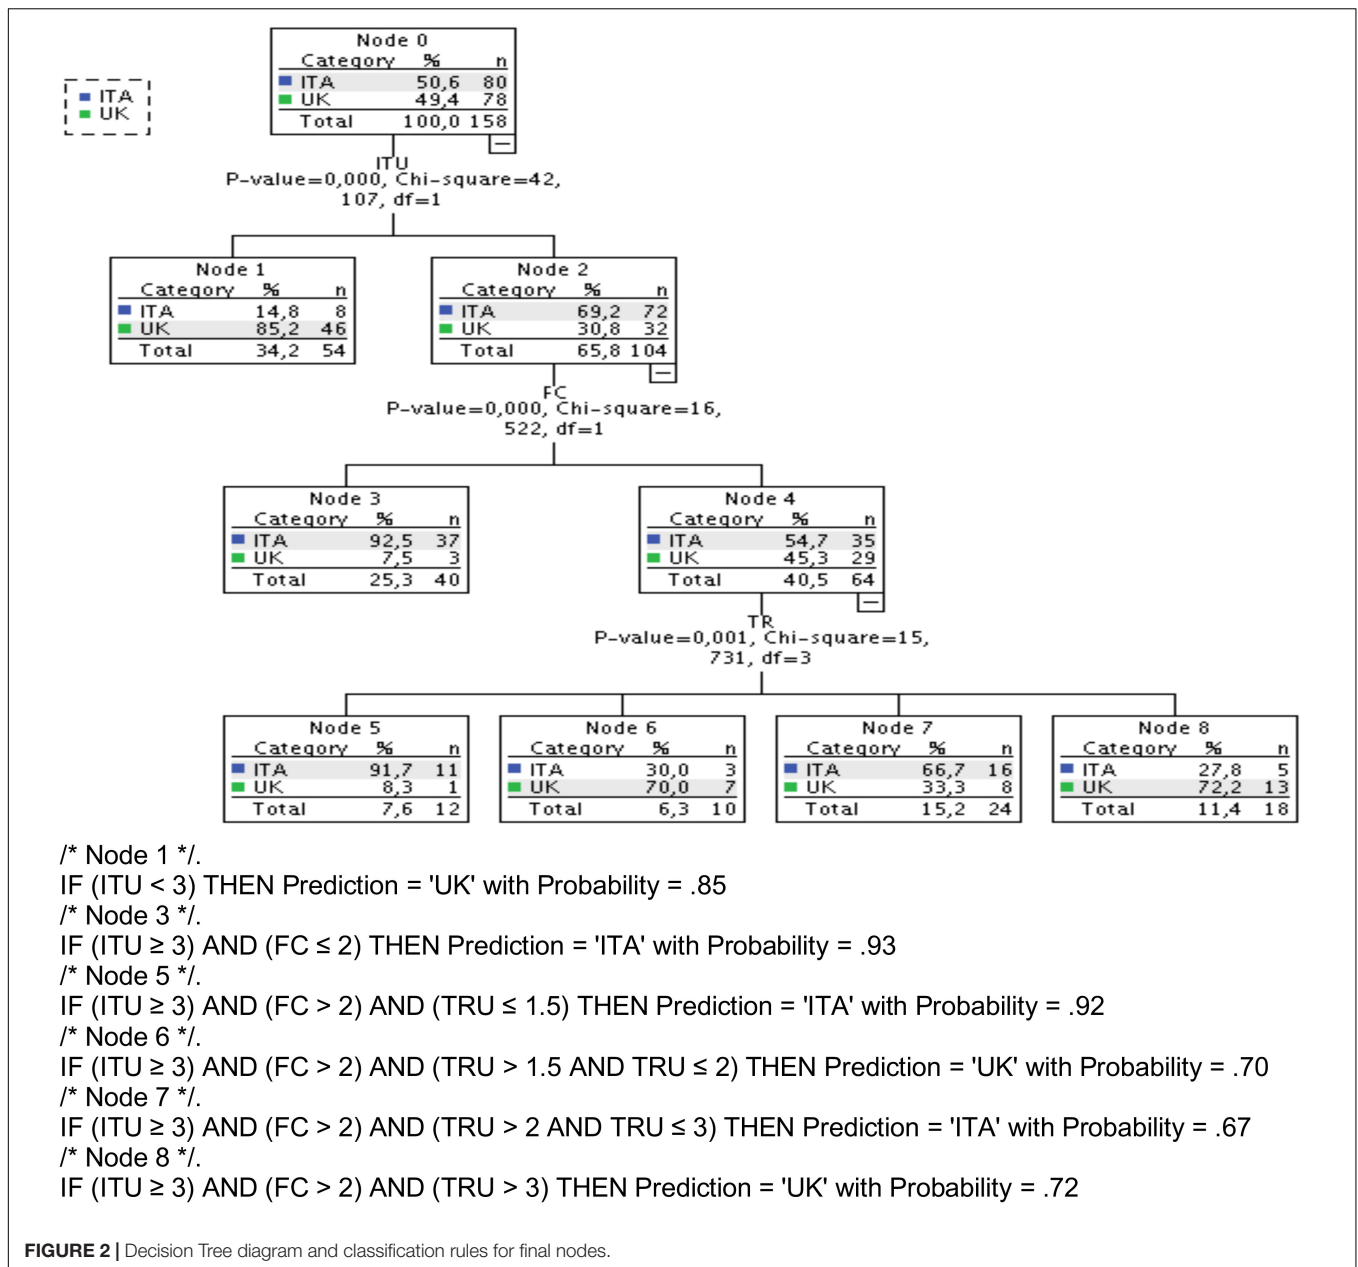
ITA
UK

Node 0

| Category | % | n |
|---|---|---|
| ITA | 50,6 | 80 |
| UK | 49,4 | 78 |
| Total | 100,0 | 158 |

ITU
P-value=0,000, Chi-square=42, 107, df=1

Node 1

| Category | % | n |
|---|---|---|
| ITA | 14,8 | 8 |
| UK | 85,2 | 46 |
| Total | 34,2 | 54 |

Node 2

| Category | % | n |
|---|---|---|
| ITA | 69,2 | 72 |
| UK | 30,8 | 32 |
| Total | 65,8 | 104 |

FC
P-value=0,000, Chi-square=16, 522, df=1

Node 3

| Category | % | n |
|---|---|---|
| ITA | 92,5 | 37 |
| UK | 7,5 | 3 |
| Total | 25,3 | 40 |

Node 4

| Category | % | n |
|---|---|---|
| ITA | 54,7 | 35 |
| UK | 45,3 | 29 |
| Total | 40,5 | 64 |

TR
P-value=0,001, Chi-square=15, 731, df=3

Node 5

| Category | % | n |
|---|---|---|
| ITA | 91,7 | 11 |
| UK | 8,3 | 1 |
| Total | 7,6 | 12 |

Node 6

| Category | % | n |
|---|---|---|
| ITA | 30,0 | 3 |
| UK | 70,0 | 7 |
| Total | 6,3 | 10 |

Node 7

| Category | % | n |
|---|---|---|
| ITA | 66,7 | 16 |
| UK | 33,3 | 8 |
| Total | 15,2 | 24 |

Node 8

| Category | % | n |
|---|---|---|
| ITA | 27,8 | 5 |
| UK | 72,2 | 13 |
| Total | 11,4 | 18 |

/* Node 1 */.
IF (ITU < 3) THEN Prediction = 'UK' with Probability = .85
/* Node 3 */.
IF (ITU ≥ 3) AND (FC ≤ 2) THEN Prediction = 'ITA' with Probability = .93
/* Node 5 */.
IF (ITU ≥ 3) AND (FC > 2) AND (TRU ≤ 1.5) THEN Prediction = 'ITA' with Probability = .92
/* Node 6 */.
IF (ITU ≥ 3) AND (FC > 2) AND (TRU > 1.5 AND TRU ≤ 2) THEN Prediction = 'UK' with Probability = .70
/* Node 7 */.
IF (ITU ≥ 3) AND (FC > 2) AND (TRU > 2 AND TRU ≤ 3) THEN Prediction = 'ITA' with Probability = .67
/* Node 8 */.
IF (ITU ≥ 3) AND (FC > 2) AND (TRU > 3) THEN Prediction = 'UK' with Probability = .72

FIGURE 2 | Decision Tree diagram and classification rules for final nodes.